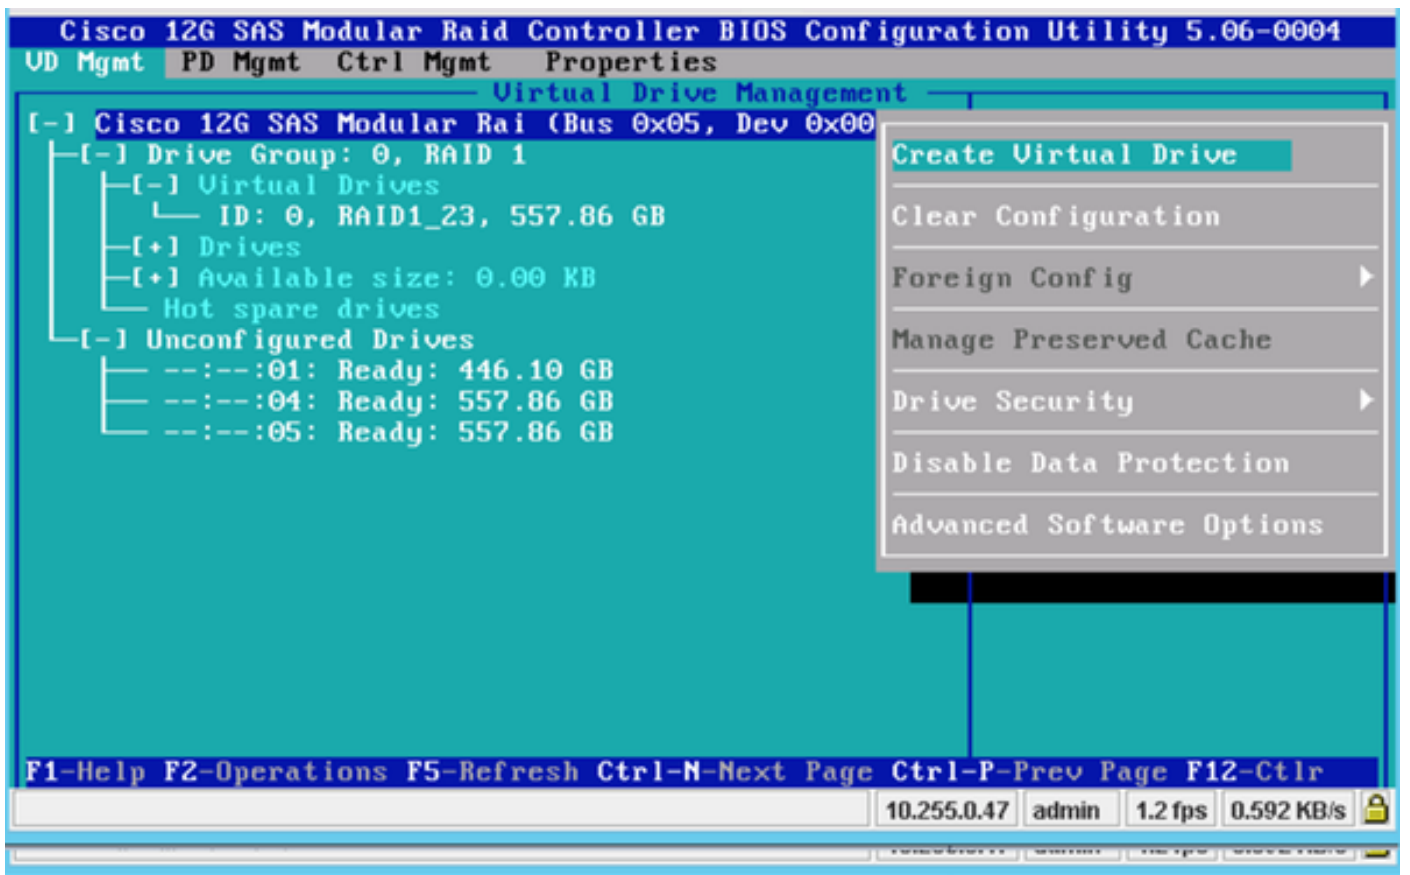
Cisco 12G SAS Modular Raid Controller BIOS Configuration Utility 5.06-0004
VD Mgmt PD Mgmt Ctrl Mgmt Properties

Virtual Drive Management

[-] Cisco 12G SAS Modular Rai (Bus 0x05, Dev 0x00
[-] Drive Group: 0, RAID 1
[-] Virtual Drives
ID: 0, RAID1_23, 557.86 GB
[+] Drives
[+] Available size: 0.00 KB
Hot spare drives
[-] Unconfigured Drives
--:--:01: Ready: 446.10 GB
--:--:04: Ready: 557.86 GB
--:--:05: Ready: 557.86 GB

Create Virtual Drive
Clear Configuration
Foreign Config
Manage Preserved Cache
Drive Security
Disable Data Protection
Advanced Software Options

F1-Help F2-Operations F5-Refresh Ctrl-N-Next Page Ctrl-P-Prev Page F12-Ctlr

10.255.0.47 admin 1.2 fps 0.592 KB/s